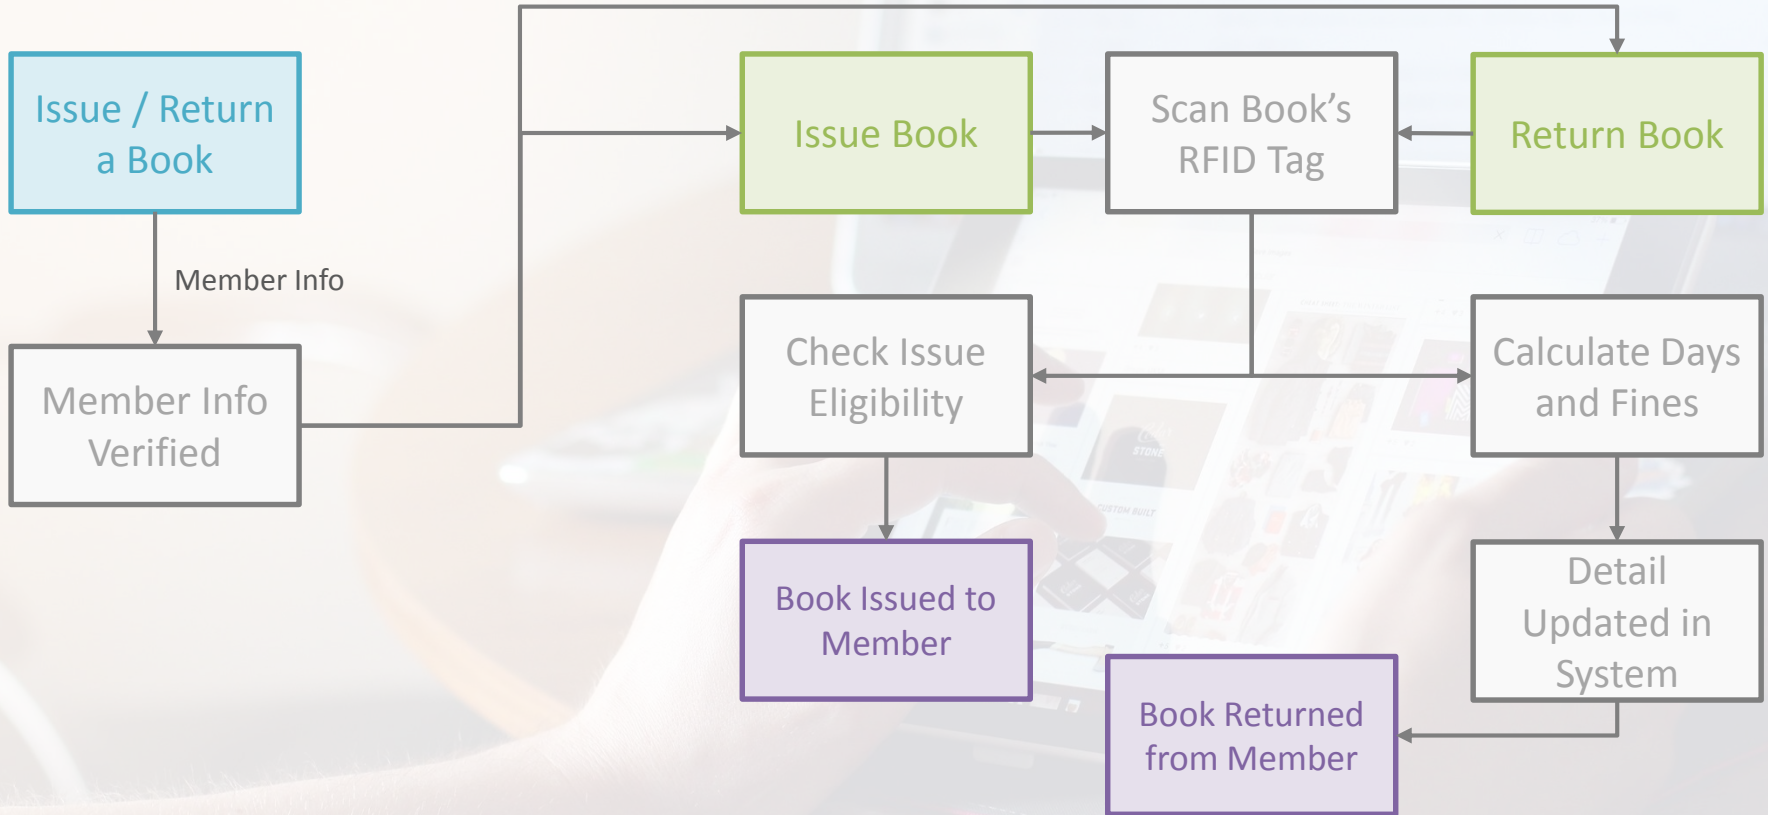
Issue / Return a Book

Member Info

Member Info Verified

Issue Book

Scan Book’s RFID Tag

Return Book

Check Issue Eligibility

Calculate Days and Fines

Book Issued to Member

Detail Updated in System

Book Returned from Member